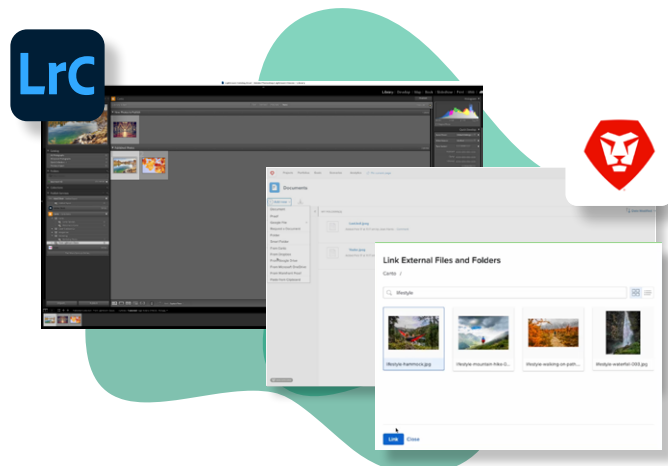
Lrc

Library | Develop | Map | Book | Slideshow | Print | Web

Documents

Link External Files and Folders

Contx /

lifestyle

lifestyle-hammock.jpg

lifestyle-mountain-hike-G...

lifestyle-walking-on-path...

lifestyle-waterfall-000.jpg

Link Close